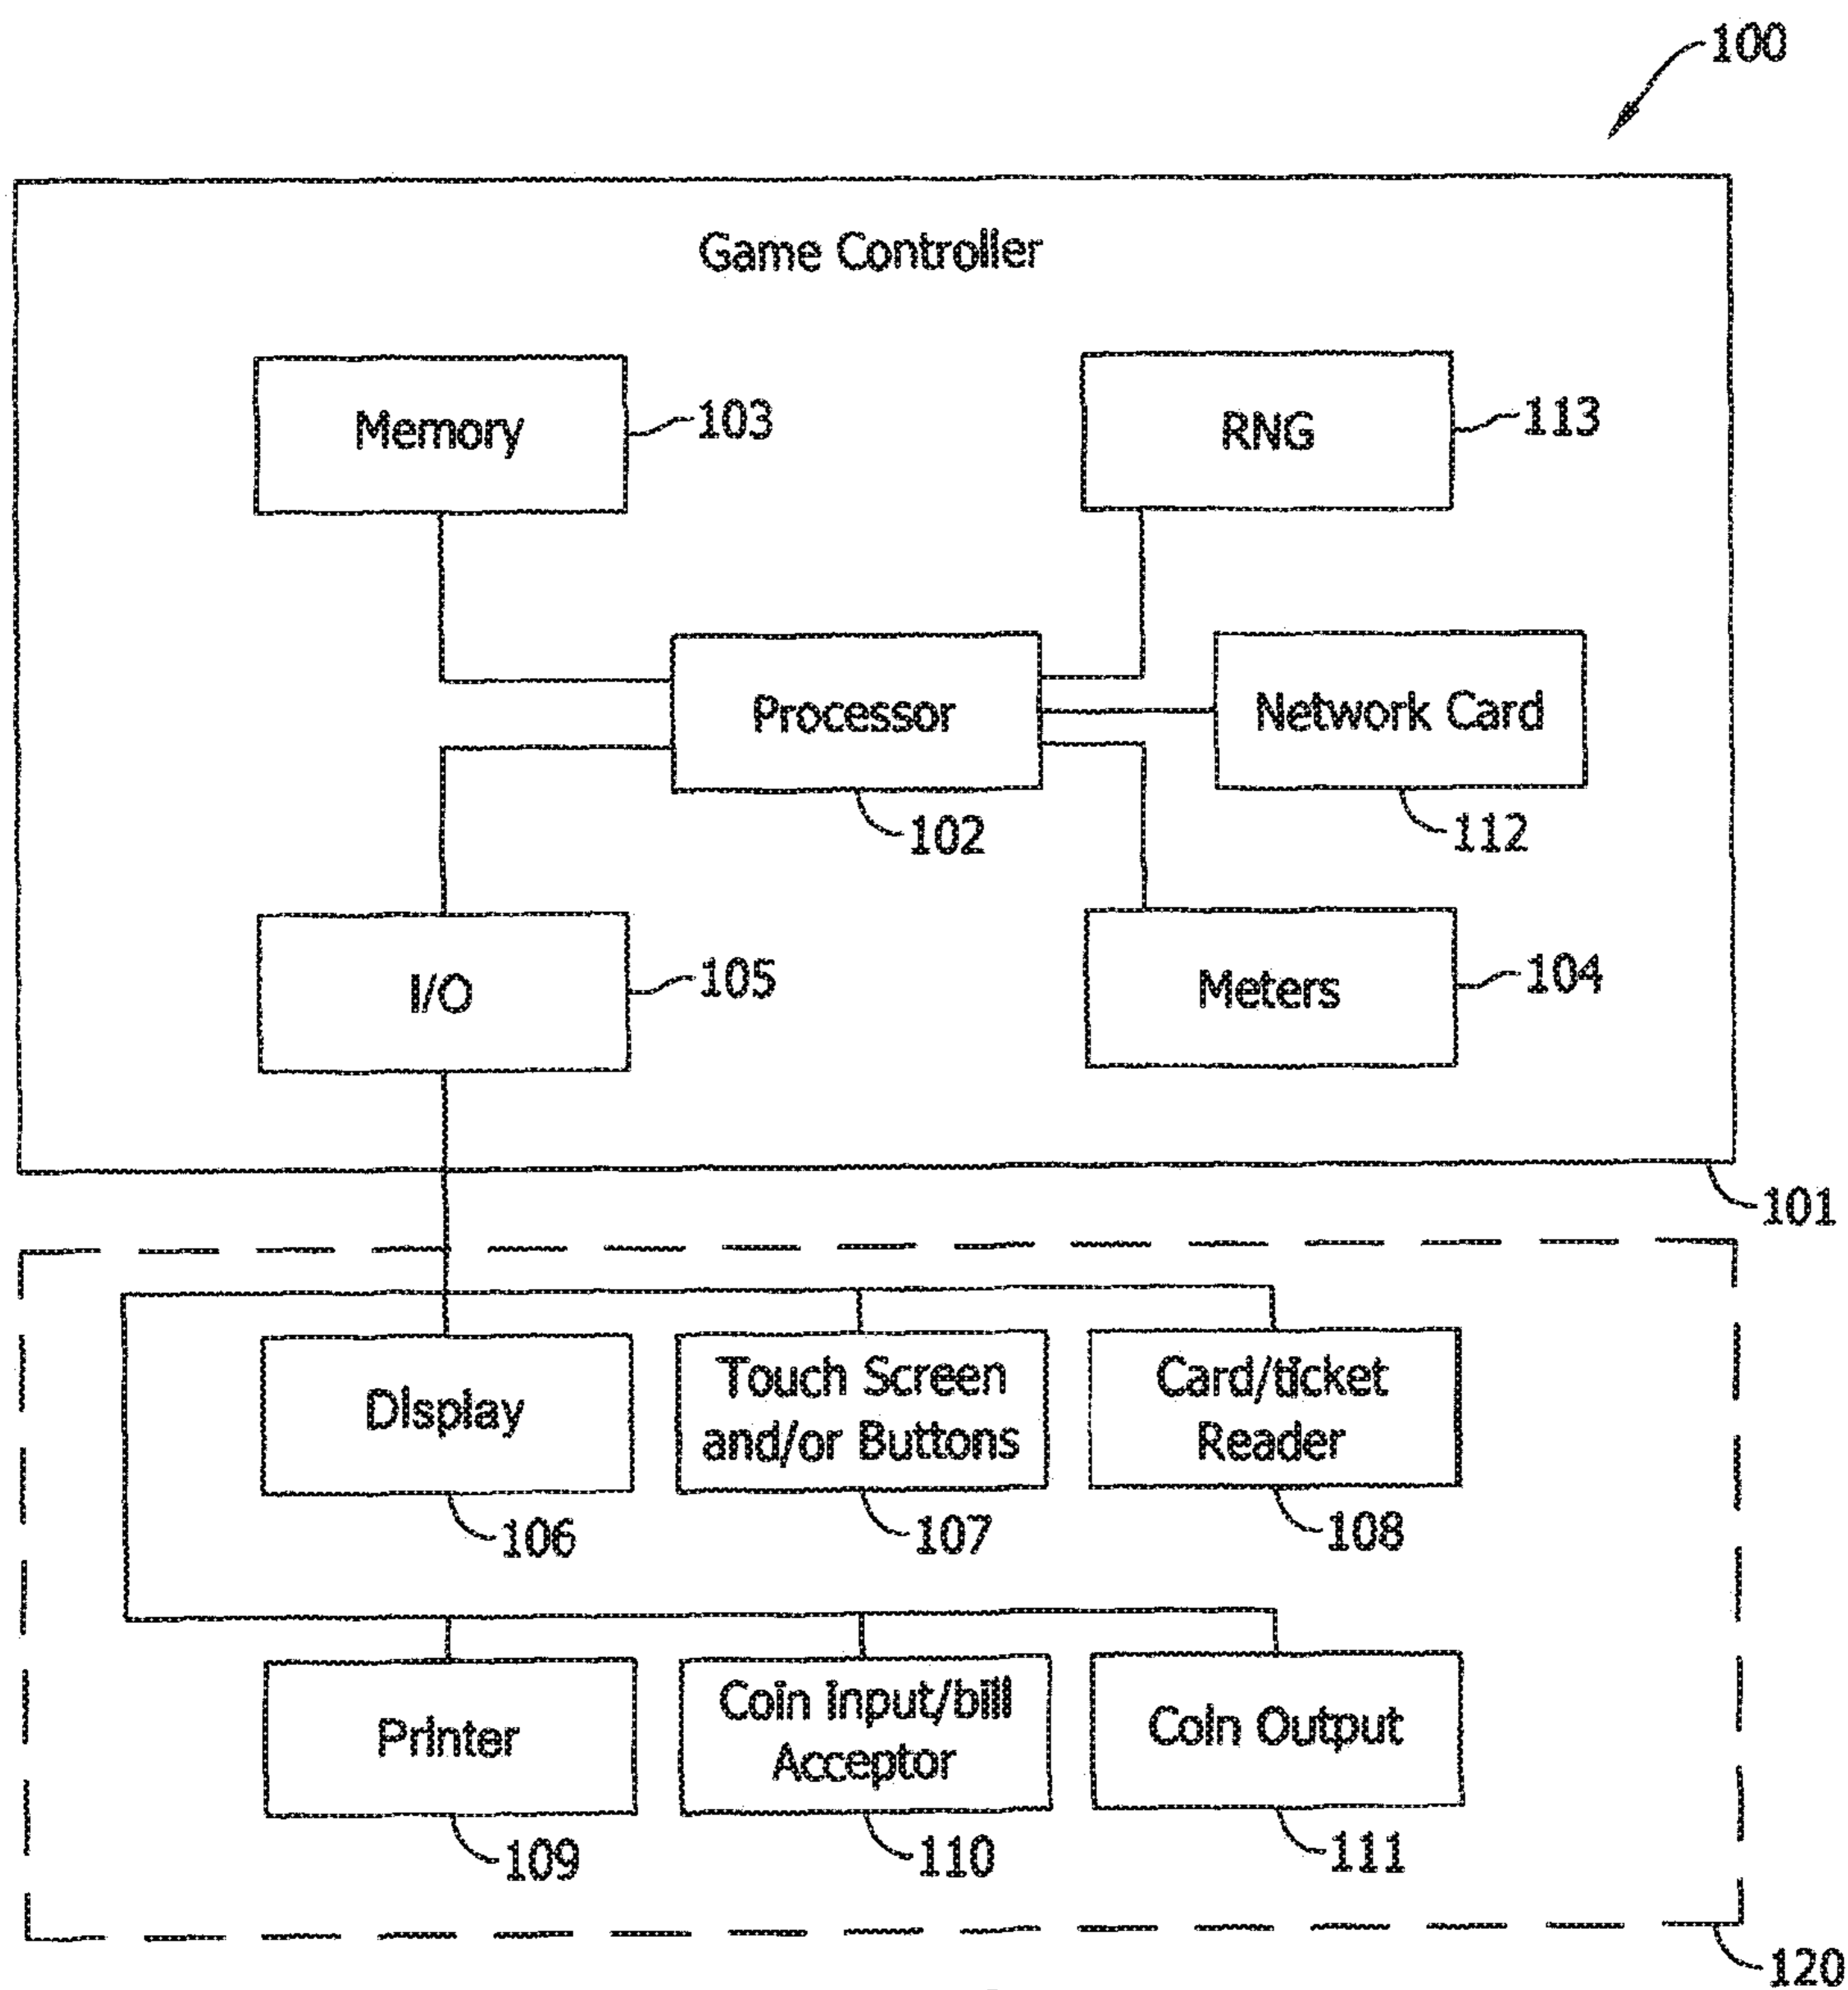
100

Game Controller

Memory 103

RNG 113

Processor 102

Network Card 112

I/O 105

Meters 104

101

Display 106

Touch Screen and/or Buttons 107

Card/ticket Reader 108

Printer 109

Coin Input/bill Acceptor 110

Coin Output 111

120